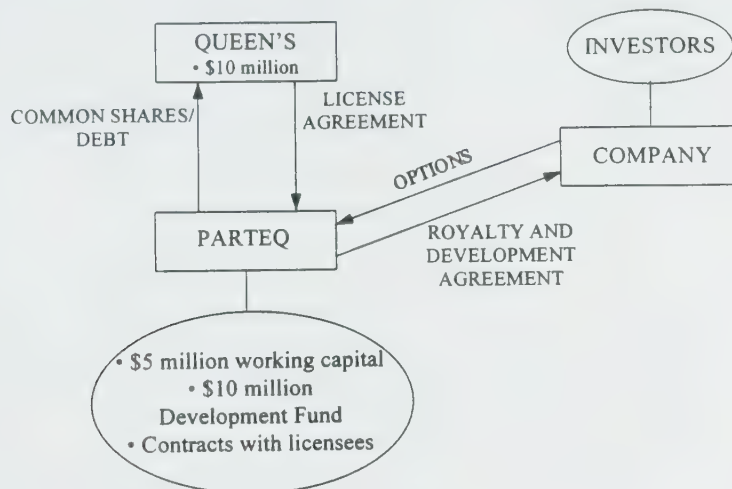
QUEEN'S
• \$10 million

INVESTORS

COMMON SHARES/ DEBT

LICENSE AGREEMENT

OPTIONS

COMPANY

PARTEQ

ROYALTY AND DEVELOPMENT AGREEMENT

• \$5 million working capital
• \$10 million Development Fund
• Contracts with licensees